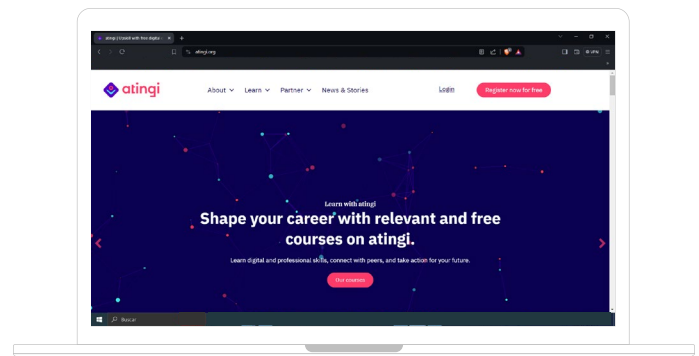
atingi | Upskill with free digital ...
atingi.org
atingi
About
Learn
Partner
News & Stories
Login
Register now for free
Learn with atingi
Shape your career with relevant and free courses on atingi.
Learn digital and professional skills, connect with peers, and take action for your future.
Our courses
Buscar